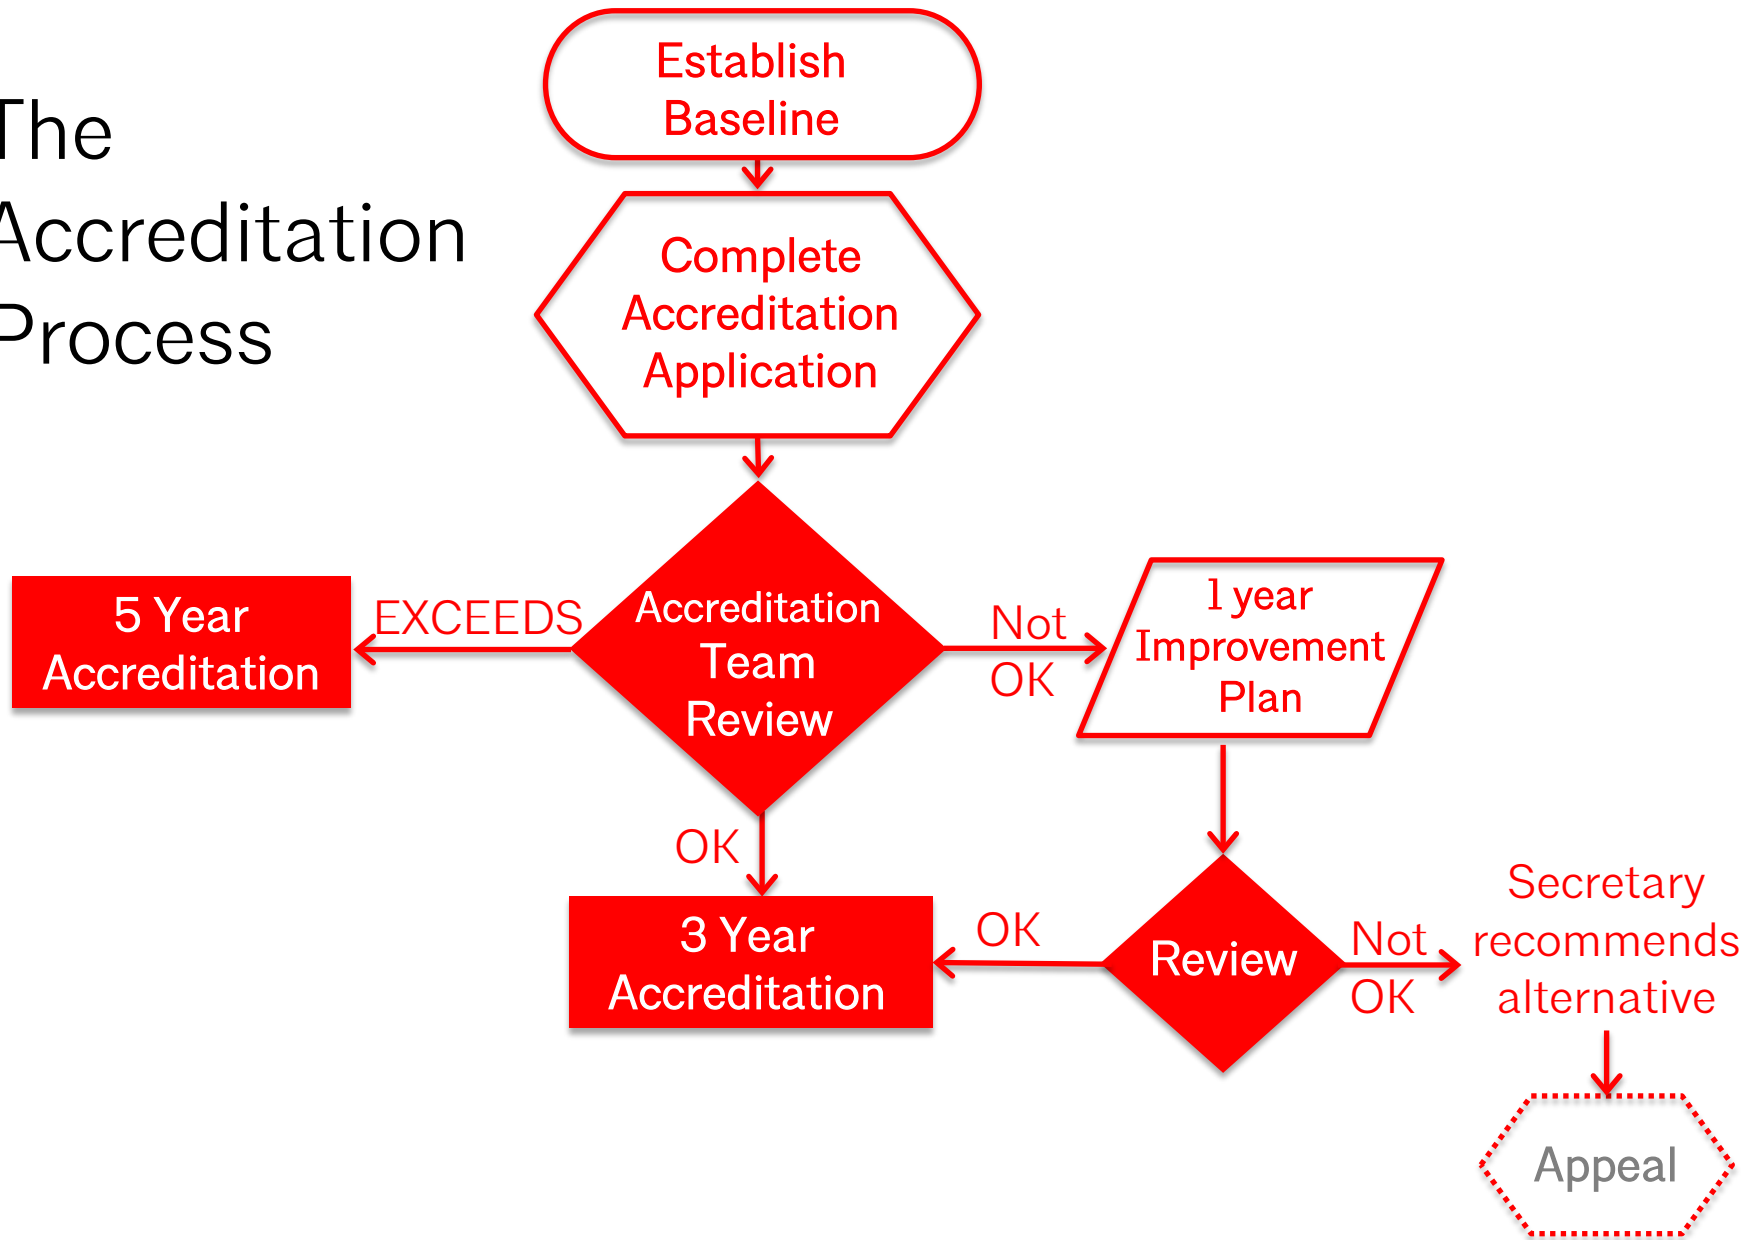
The Accreditation Process

Establish Baseline

Complete Accreditation Application

Accreditation Team Review

EXCEEDS

5 Year Accreditation

Not OK

1 year Improvement Plan

OK

3 Year Accreditation

OK

Review

Not OK

Secretary recommends alternative

Appeal